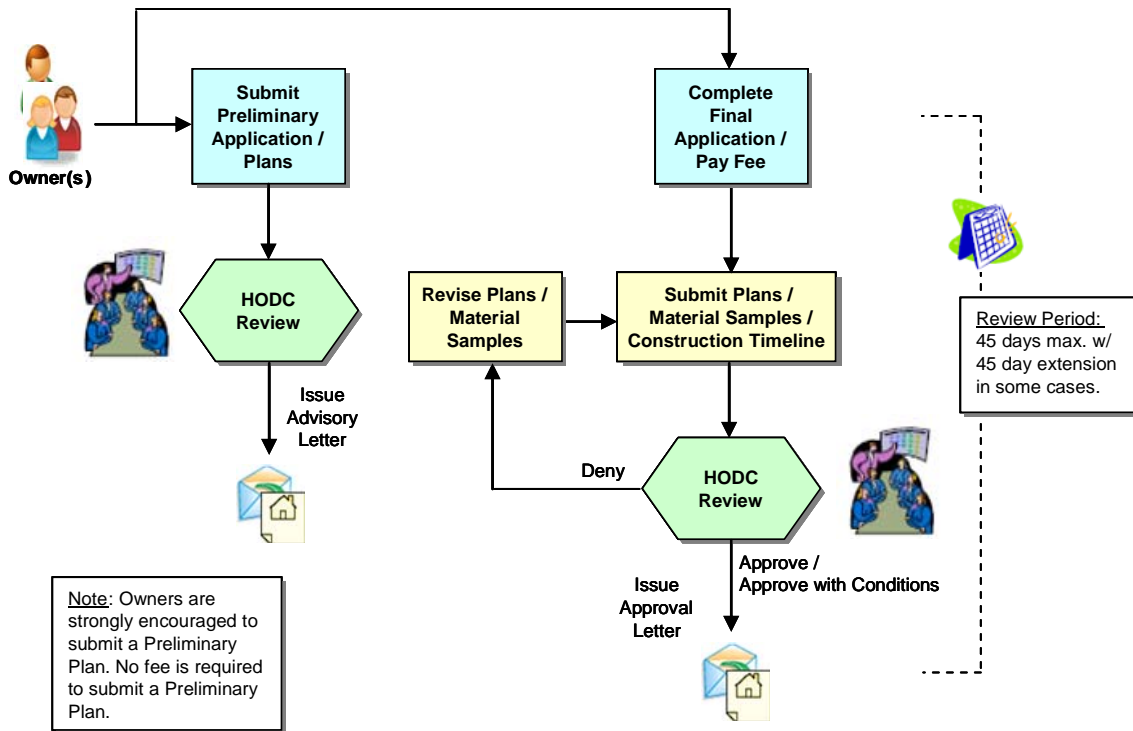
Owner(s)

Submit Preliminary Application / Plans

Complete Final Application / Pay Fee

HODC Review

Issue Advisory Letter

Revise Plans / Material Samples

Submit Plans / Material Samples / Construction Timeline

Review Period: 45 days max. w/ 45 day extension in some cases.

Deny

HODC Review

Approve / Approve with Conditions

Issue Approval Letter

Note: Owners are strongly encouraged to submit a Preliminary Plan. No fee is required to submit a Preliminary Plan.